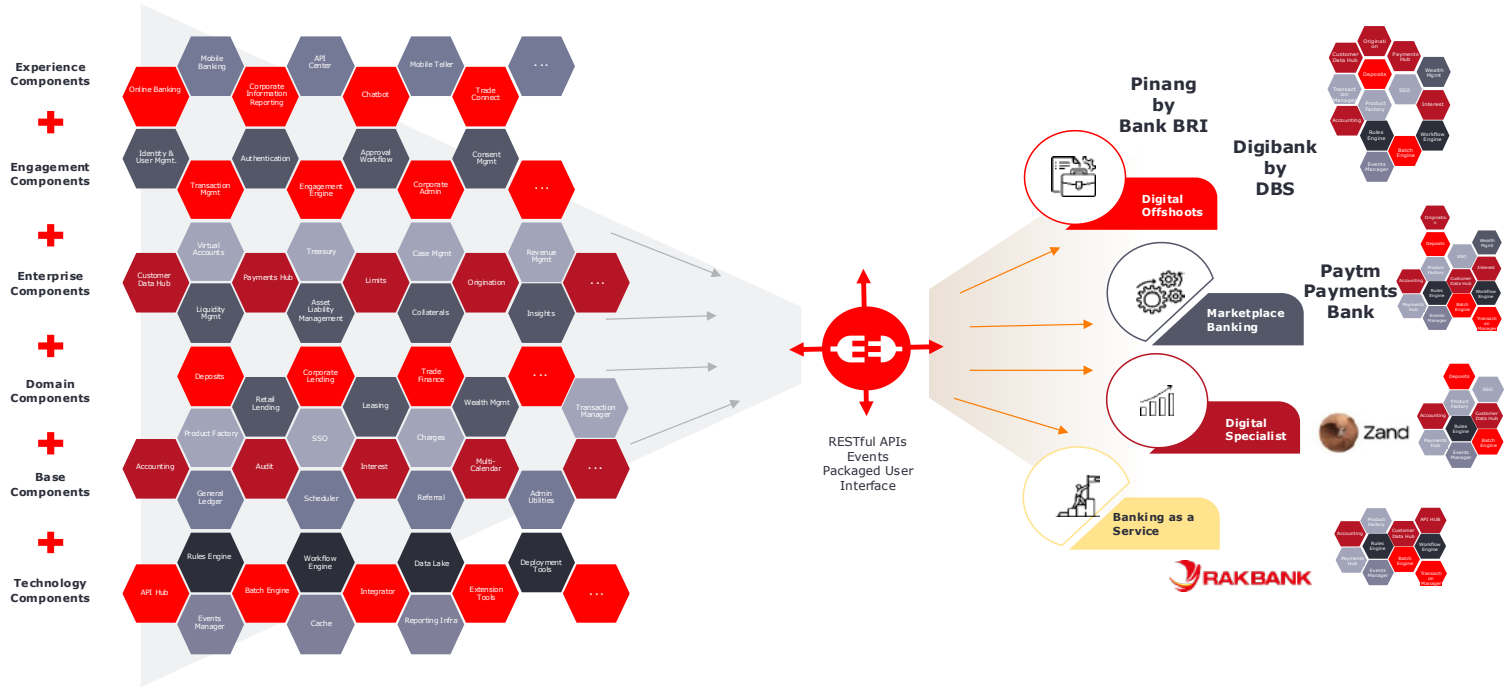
Experience Components

+

Engagement Components

+

Enterprise Components

+

Domain Components

+

Base Components

+

Technology Components

Mobile Banking
API Center
Mobile Teller
...
Online Banking
Corporate Information Reporting
Chatbot
Trade Connect

Identity & User Mgmt.
Authentication
Approval Workflow
Consent Mgmt
Transaction Mgmt
Engagement Engine
Corporate Admin
...

Virtual Accounts
Treasury
Case Mgmt
Revenue Mgmt
Customer Data Hub
Payments Hub
Limits
Origination
...
Liquidity Mgmt
Asset Liability Management
Collaterals
Insights

Deposits
Corporate Lending
Trade Finance
...
Retail Lending
Leasing
Wealth Mgmt
Transaction Manager

Product Factory
SSO
Charges
Accounting
Audit
Interest
Multi-Calendar
...
General Ledger
Scheduler
Referral
Admin Utilities

Rules Engine
Workflow Engine
Data Lake
Deployment Tools
API Hub
Batch Engine
Integrator
Extension Tools
...
Events Manager
Cache
Reporting Infra

RESTful APIs
Events
Packaged User Interface

Pinang by Bank BRI

Digital Offshoots

Digibank by DBS

Customer Data Hub
Originati on
Payments Hub
Deposits
Wealth Mgmt
Transact ion Manager
Product Factory
SSO
Accounting
Rules Engine
Interest
Workflow Engine
Batch Engine
Events Manager

Marketplace Banking

Paytm Payments Bank

Originatio n
Deposits
Wealth Mgmt
SSO
Interest
Accounting
Product Factory
Customer Data Hub
Rules Engine
Workflow Engine
Payments Hub
Batch Engine
Events Manager
Transacti on Manager

Digital Specialist

Zand

Deposits
SSO
Product Factory
Accounting
Customer Data Hub
Rules Engine
Payments Hub
Batch Engine
Events Manager

Banking as a Service

RAKBANK

Product Factory
API HUB
Accounting
Rules Engine
Customer Data Hub
Workflow Engine
Payments Hub
Batch Engine
Events Manager
Transacti on Manager